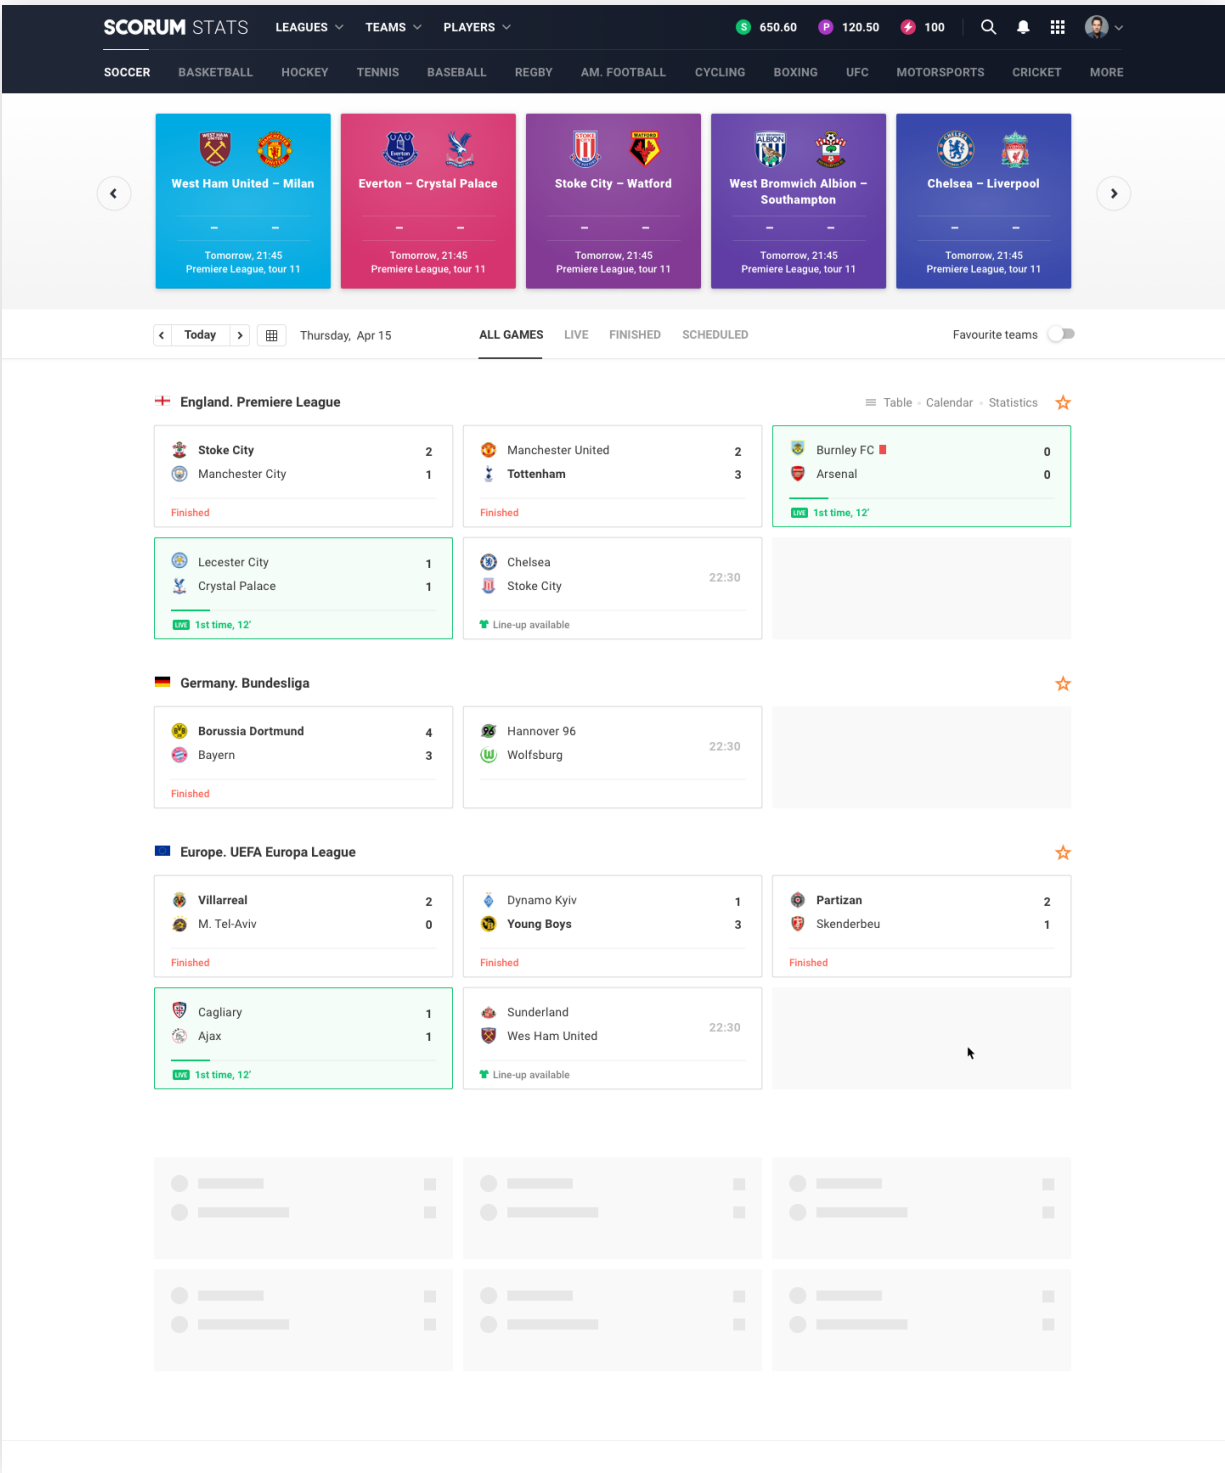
SCORUM STATS LEAGUES TEAMS PLAYERS 650.60 120.50 100

SOCCER BASKETBALL HOCKEY TENNIS BASEBALL REGBY AM. FOOTBALL CYCLING BOXING UFC MOTORSPORTS CRICKET MORE

West Ham United – Milan
– –
Tomorrow, 21:45
Premiere League, tour 11

Everton – Crystal Palace
– –
Tomorrow, 21:45
Premiere League, tour 11

Stoke City – Watford
– –
Tomorrow, 21:45
Premiere League, tour 11

West Bromwich Albion – Southampton
– –
Tomorrow, 21:45
Premiere League, tour 11

Chelsea – Liverpool
– –
Tomorrow, 21:45
Premiere League, tour 11

Today Thursday, Apr 15 ALL GAMES LIVE FINISHED SCHEDULED Favourite teams

England. Premiere League
Table · Calendar · Statistics

Stoke City 2
Manchester City 1
Finished

Manchester United 2
Tottenham 3
Finished

Burnley FC 0
Arsenal 0
LIVE 1st time, 12'

Lecester City 1
Crystal Palace 1
LIVE 1st time, 12'

Chelsea
Stoke City
22:30
Line-up available

Germany. Bundesliga

Borussia Dortmund 4
Bayern 3
Finished

Hannover 96
Wolfsburg
22:30

Europe. UEFA Europa League

Villarreal 2
M. Tel-Aviv 0
Finished

Dynamo Kyiv 1
Young Boys 3
Finished

Partizan 2
Skenderbeu 1
Finished

Cagliary 1
Ajax 1
LIVE 1st time, 12'

Sunderland
Wes Ham United
22:30
Line-up available